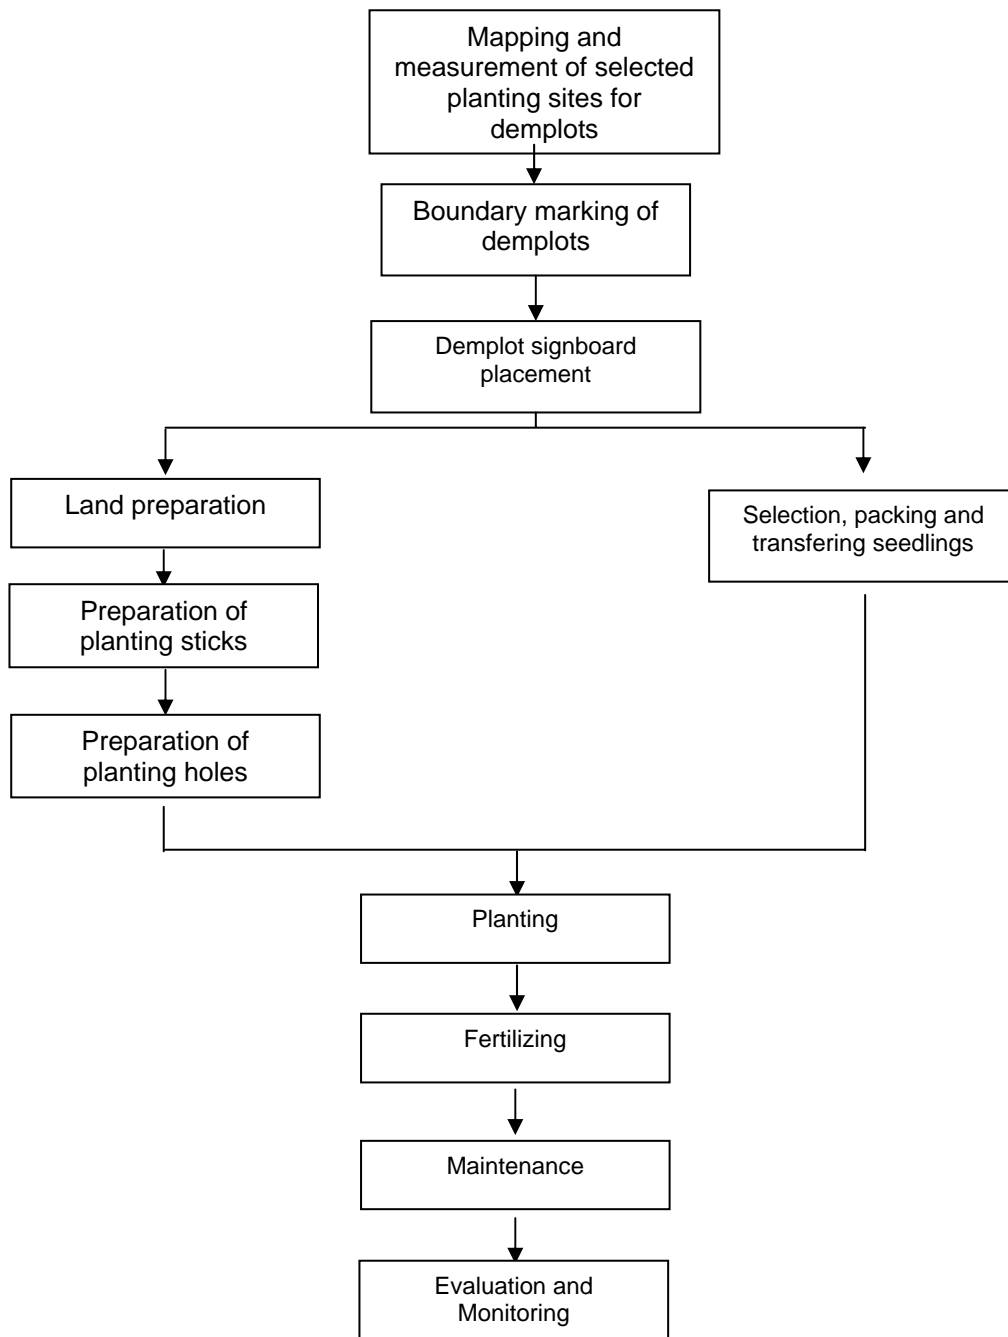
Mapping and measurement of selected planting sites for demplots

Boundary marking of demplots

Demplot signboard placement

Land preparation

Selection, packing and transfering seedlings

Preparation of planting sticks

Preparation of planting holes

Planting

Fertilizing

Maintenance

Evaluation and Monitoring